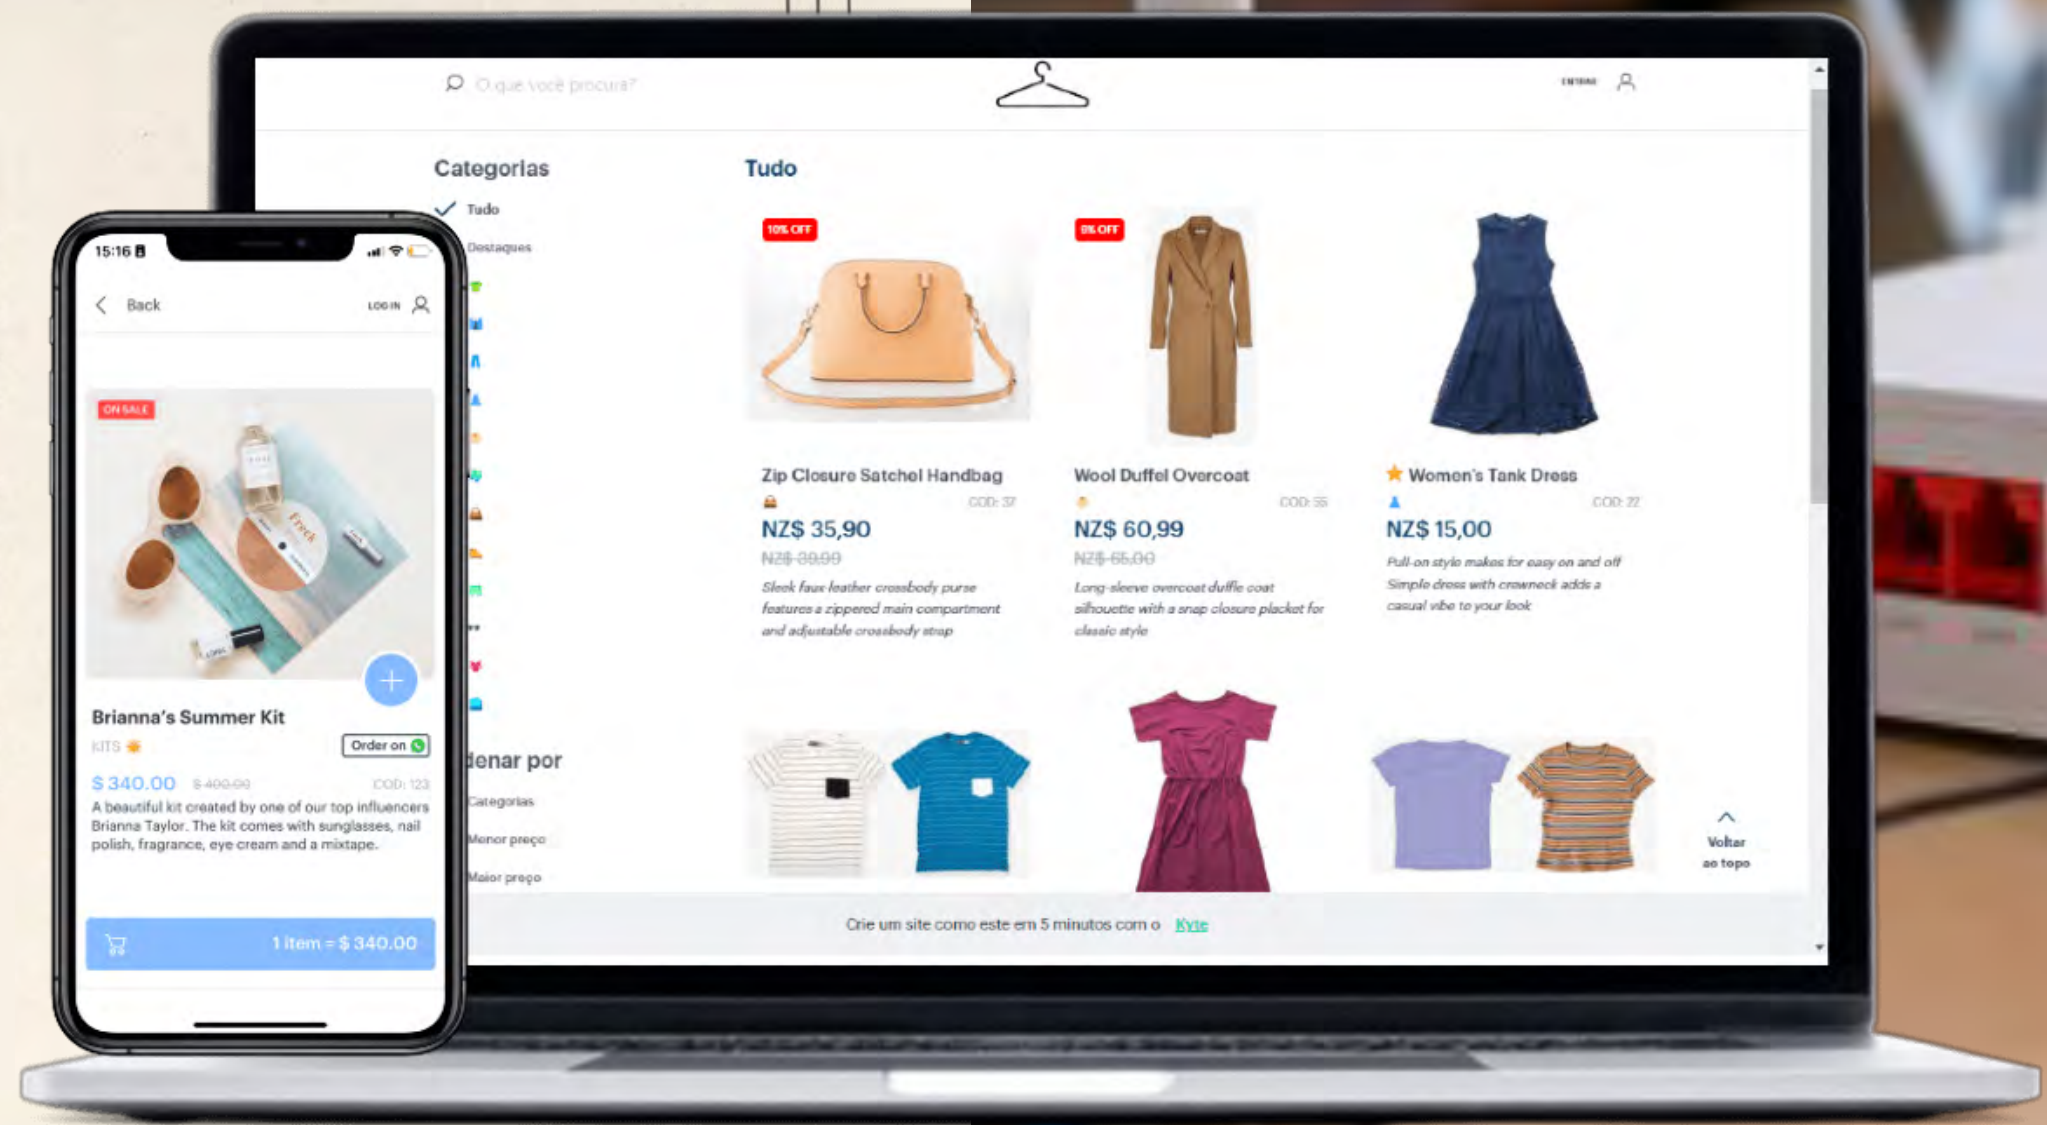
O que você procura?

ENTRAR

Categorias

Tudo

Destaques

Tudo

10% OFF

Zip Closure Satchel Handbag

COD: 37

NZ$ 35,90

NZ$ 39,99

Sleek faux leather crossbody purse features a zippered main compartment and adjustable crossbody strap

8% OFF

Wool Duffel Overcoat

COD: 55

NZ$ 60,99

NZ$ 65,00

Long-sleeve overcoat duffle coat silhouette with a snap closure placket for classic style

Women's Tank Dress

COD: 22

NZ$ 15,00

Pull-on style makes for easy on and off Simple dress with crewneck adds a casual vibe to your look

denar por

Categorias

Menor preço

Maior preço

Voltar ao topo

Crie um site como este em 5 minutos com o Kyte

15:16

Back

LOG IN

ON SALE

Brianna's Summer Kit

KITS

Order on

$ 340.00 $ 400.00

COD: 123

A beautiful kit created by one of our top influencers Brianna Taylor. The kit comes with sunglasses, nail polish, fragrance, eye cream and a mixtape.

1 item = $ 340.00